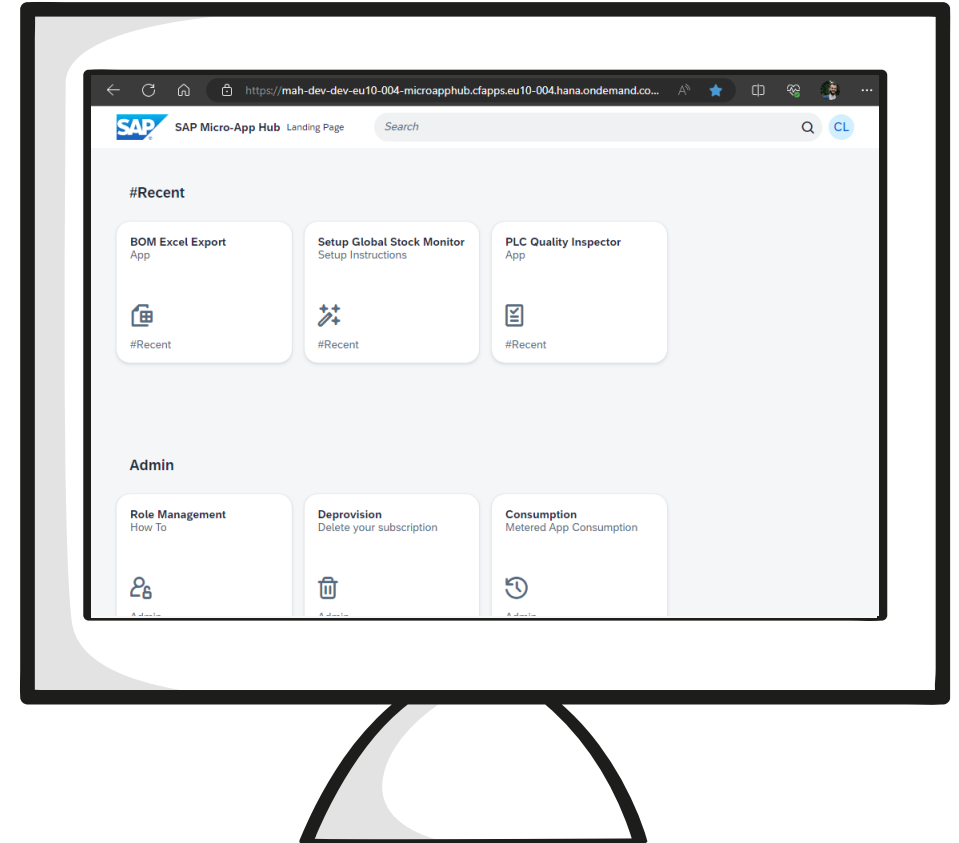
https://mah-dev-dev-eu10-004-microapphub.cfapps.eu10-004.hana.ondemand.co...

SAP SAP Micro-App Hub Landing Page

Search

CL

#Recent

BOM Excel Export
App

#Recent

Setup Global Stock Monitor
Setup Instructions

#Recent

PLC Quality Inspector
App

#Recent

Admin

Role Management
How To

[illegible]

Deprovision
Delete your subscription

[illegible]

Consumption
Metered App Consumption

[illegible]